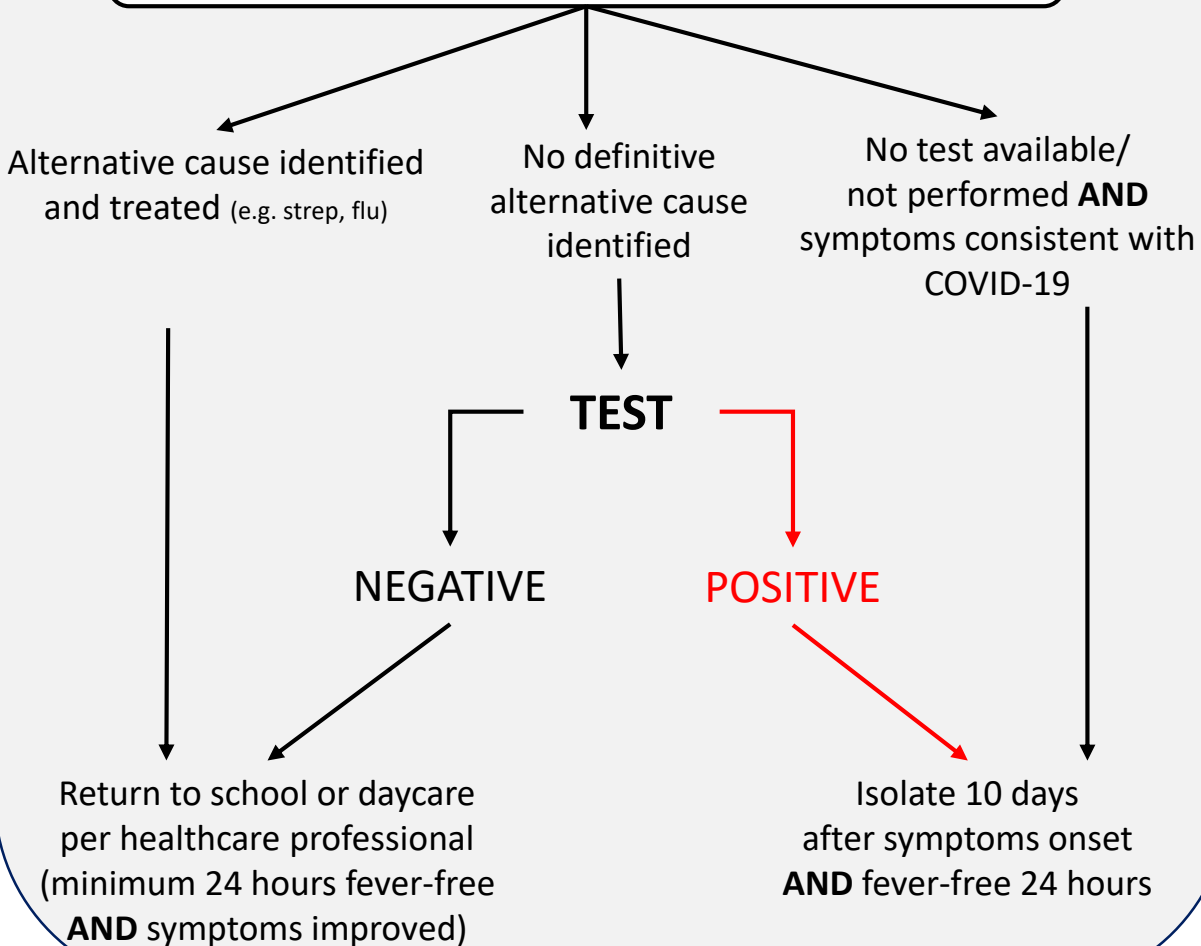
Alternative cause identified and treated (e.g. strep, flu)

No definitive alternative cause identified

No test available/ not performed **AND** symptoms consistent with COVID-19

**TEST**

NEGATIVE

POSITIVE

Return to school or daycare per healthcare professional (minimum 24 hours fever-free **AND** symptoms improved)

Isolate 10 days after symptoms onset **AND** fever-free 24 hours